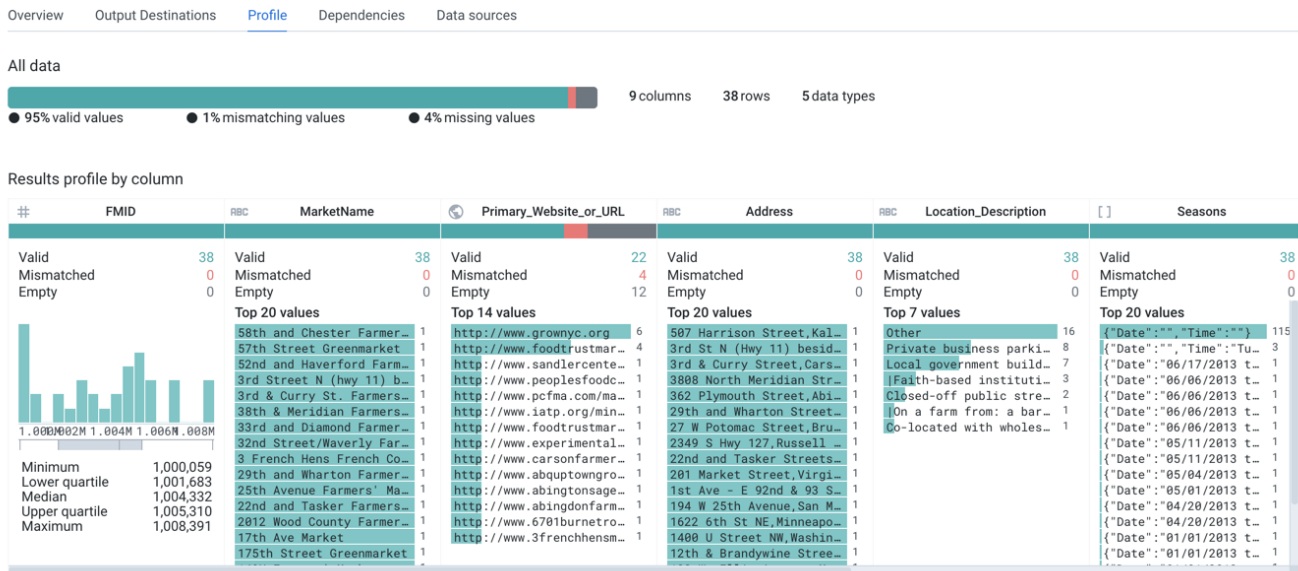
Overview Output Destinations Profile Dependencies Data sources

All data

● 95% valid values ● 1% mismatching values ● 4% missing values

9 columns 38 rows 5 data types

Results profile by column

| # FMID | ABC MarketName | Primary_Website_or_URL | ABC Address | ABC Location_Description | [ ] Seasons |
|---|---|---|---|---|---|
| Valid 38 | Valid 38 | Valid 22 | Valid 38 | Valid 38 | Valid 38 |
| Mismatched 0 | Mismatched 0 | Mismatched 4 | Mismatched 0 | Mismatched 0 | Mismatched 0 |
| Empty 0 | Empty 0 | Empty 12 | Empty 0 | Empty 0 | Empty 0 |
| | Top 20 values | Top 14 values | Top 20 values | Top 7 values | Top 20 values |
| | 58th and Chester Farmer… 1 | http://www.grownyc.org 6 | 507 Harrison Street,Kal… 1 | Other 16 | {"Date":"","Time":""} 115 |
| | 57th Street Greenmarket 1 | http://www.foodtrustmar… 4 | 3rd St N (Hwy 11) besid… 1 | Private business parki… 8 | {"Date":"","Time":"Tu… 3 |
| | 52nd and Haverford Farm… 1 | http://www.sandlercente… 1 | 3rd & Curry Street,Cars… 1 | Local government build… 7 | {"Date":"06/17/2013 t… 1 |
| | 3rd Street N (hwy 11) b… 1 | http://www.peoplesfoodc… 1 | 3808 North Meridian Str… 1 | |Faith-based instituti… 3 | {"Date":"06/06/2013 t… 1 |
| | 3rd & Curry St. Farmers… 1 | http://www.pcfma.com/ma… 1 | 362 Plymouth Street,Abi… 1 | Closed-off public stre… 2 | {"Date":"06/06/2013 t… 1 |
| | 38th & Meridian Farmers… 1 | http://www.iatp.org/min… 1 | 29th and Wharton Street… 1 | |On a farm from: a bar… 1 | {"Date":"06/06/2013 t… 1 |
| | 33rd and Diamond Farmer… 1 | http://www.foodtrustmar… 1 | 27 W Potomac Street,Bru… 1 | Co-located with wholes… 1 | {"Date":"06/06/2013 t… 1 |
| | 32nd Street/Waverly Far… 1 | http://www.experimental… 1 | 2349 S Hwy 127,Russell … 1 | | {"Date":"05/11/2013 t… 1 |
| | 3 French Hens French Co… 1 | http://www.carsonfarmer… 1 | 22nd and Tasker Streets… 1 | | {"Date":"05/11/2013 t… 1 |
| | 29th and Wharton Farmer… 1 | http://www.abquptowngro… 1 | 201 Market Street,Virgi… 1 | | {"Date":"05/04/2013 t… 1 |
| | 25th Avenue Farmers' Ma… 1 | http://www.abingtonsage… 1 | 1st Ave - E 92nd & 93 S… 1 | | {"Date":"05/01/2013 t… 1 |
| | 22nd and Tasker Farmers… 1 | http://www.abingdonfarm… 1 | 194 W 25th Avenue,San M… 1 | | {"Date":"04/20/2013 t… 1 |
| | 2012 Wood County Farmer… 1 | http://www.6701burnetro… 1 | 1622 6th St NE,Minneapo… 1 | | {"Date":"04/20/2013 t… 1 |
| | 17th Ave Market 1 | http://www.3frenchhensm… 1 | 1400 U Street NW,Washin… 1 | | {"Date":"01/01/2013 t… 1 |
| | 175th Street Greenmarket 1 | | 12th & Brandywine Stree… 1 | | {"Date":"01/01/2013 t… 1 |

1.000M 1.002M 1.004M 1.006M 1.008M

Minimum 1,000,059
Lower quartile 1,001,683
Median 1,004,332
Upper quartile 1,005,310
Maximum 1,008,391